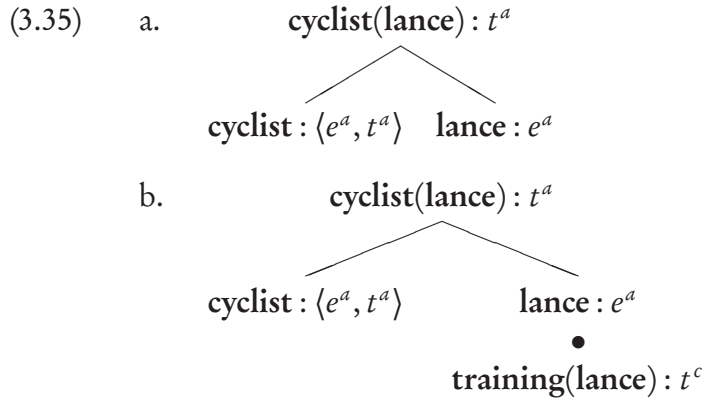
(3.35) a. **cyclist**(**lance**) : $t^a$

**cyclist** : $\langle e^a, t^a \rangle$ **lance** : $e^a$

b. **cyclist**(**lance**) : $t^a$

**cyclist** : $\langle e^a, t^a \rangle$ **lance** : $e^a$

$\bullet$

**training**(**lance**) : $t^c$